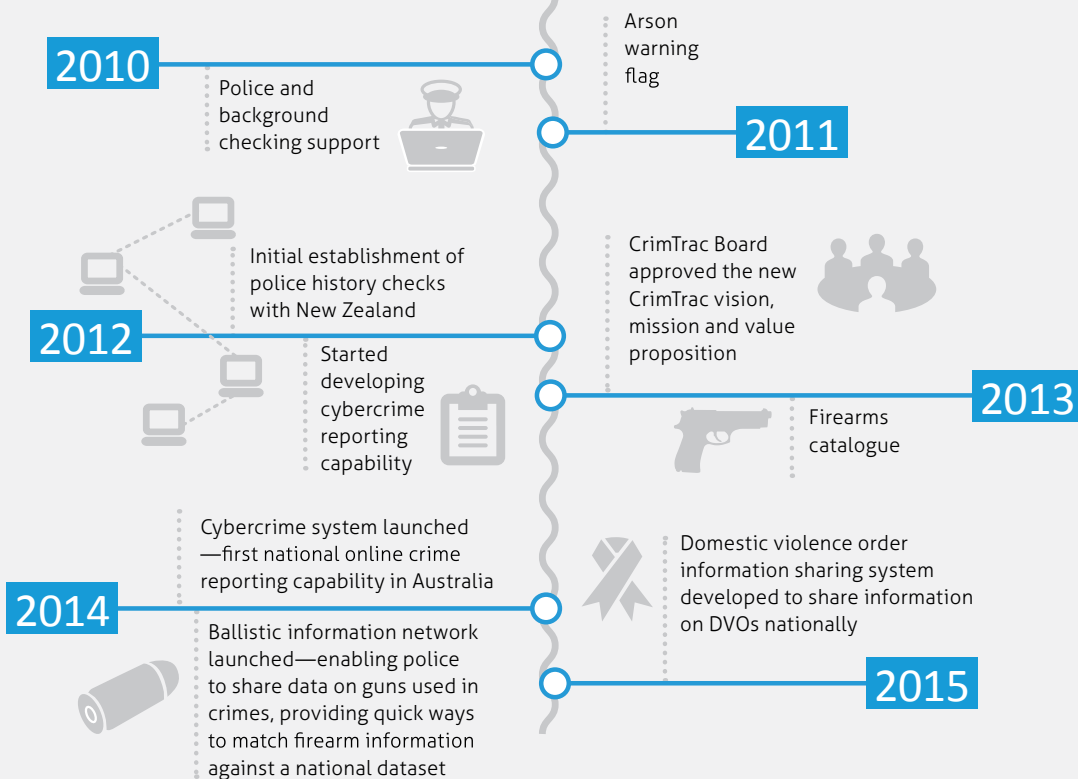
Arson warning flag

2010

Police and background checking support

2011

Initial establishment of police history checks with New Zealand

2012

Started developing cybercrime reporting capability

CrimTrac Board approved the new CrimTrac vision, mission and value proposition

2013

Firearms catalogue

Cybercrime system launched—first national online crime reporting capability in Australia

2014

Ballistic information network launched—enabling police to share data on guns used in crimes, providing quick ways to match firearm information against a national dataset

Domestic violence order information sharing system developed to share information on DVOs nationally

2015